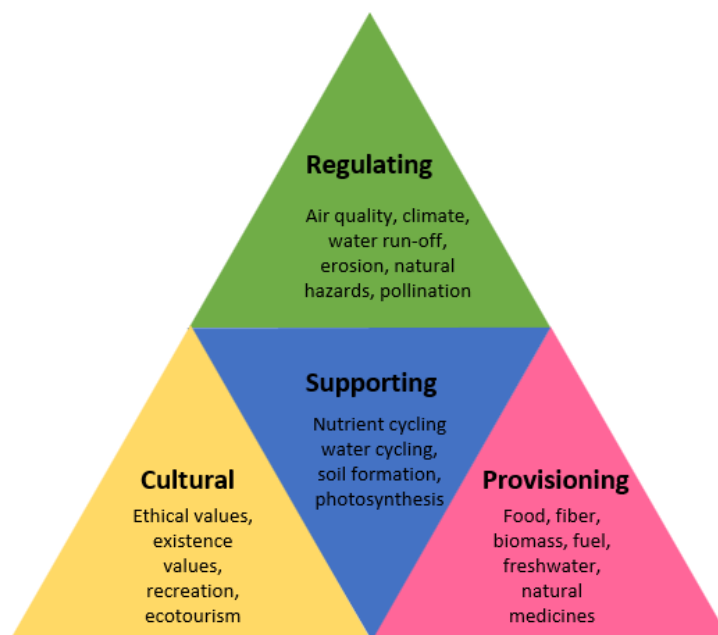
Regulating

Air quality, climate, water run-off, erosion, natural hazards, pollination

Supporting

Nutrient cycling water cycling, soil formation, photosynthesis

Cultural

Ethical values, existence values, recreation, ecotourism

Provisioning

Food, fiber, biomass, fuel, freshwater, natural medicines